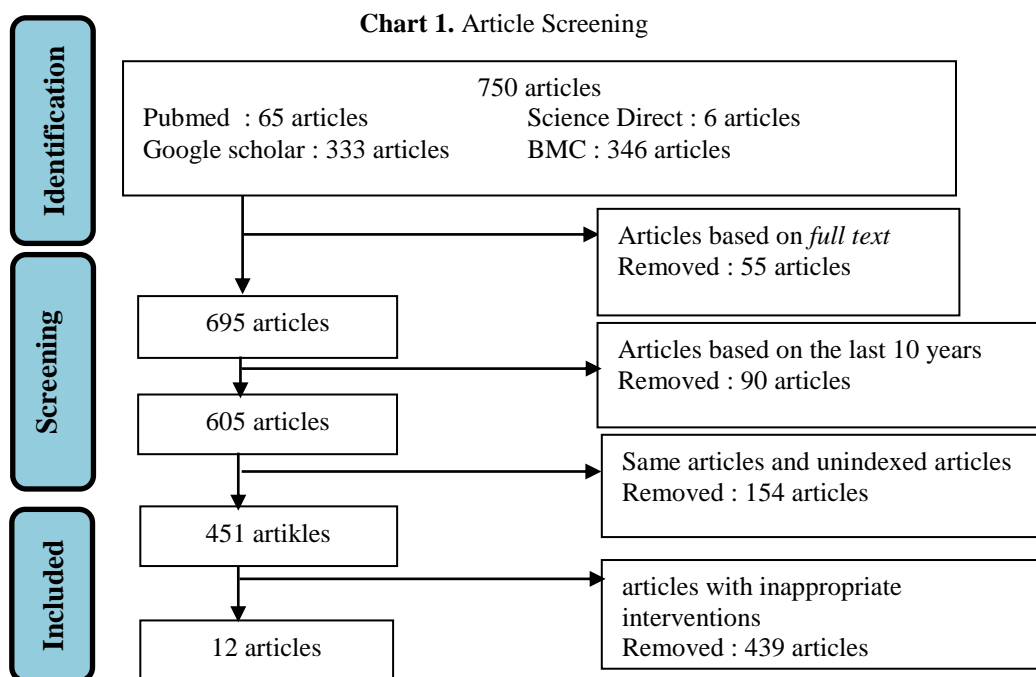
**Chart 1.** Article Screening

Identification

750 articles
Pubmed : 65 articles
Science Direct : 6 articles
Google scholar : 333 articles
BMC : 346 articles

Articles based on *full text*
Removed : 55 articles

Screening

695 articles

Articles based on the last 10 years
Removed : 90 articles

605 articles

Same articles and unindexed articles
Removed : 154 articles

Included

451 artikles

articles with inappropriate interventions
Removed : 439 articles

12 articles